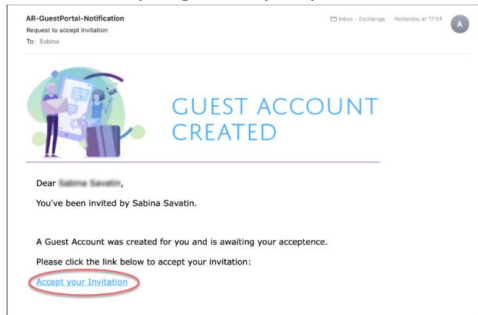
AR-GuestPortal-Notification
Request to accept invitation
To: Sabina

Inbox - Exchange Yesterday at 17:53

A

GUEST ACCOUNT CREATED

Dear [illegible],

You've been invited by Sabina Savatin.

A Guest Account was created for you and is awaiting your acceptence.

Please click the link below to accept your invitation:

Accept your Invitation